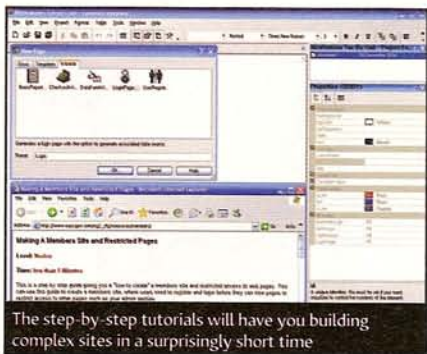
New Page

BasicPage... CheckoutW... DataFeedW... LoginPage... UserRegis...

Generate a login page with the option to generate associated table users.

Name: Login

OK Cancel Help

Making A Members Site and Restricted Pages

Making A Members Site and Restricted Pages

Level: Novice

Time: less than 5 Minutes

The step-by-step tutorials will have you building complex sites in a surprisingly short time